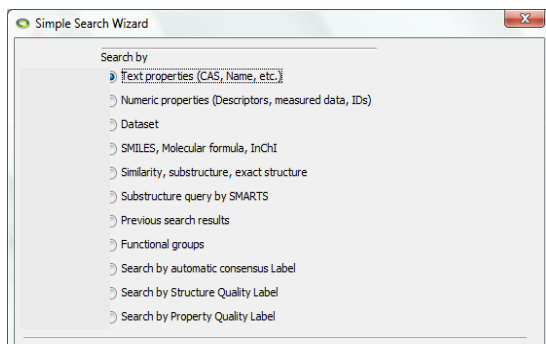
Simple Search Wizard

Search by

Text properties (CAS, Name, etc.)

Numeric properties (Descriptors, measured data, IDs)

Dataset

SMILES, Molecular formula, InChI

Similarity, substructure, exact structure

Substructure query by SMARTS

Previous search results

Functional groups

Search by automatic consensus Label

Search by Structure Quality Label

Search by Property Quality Label